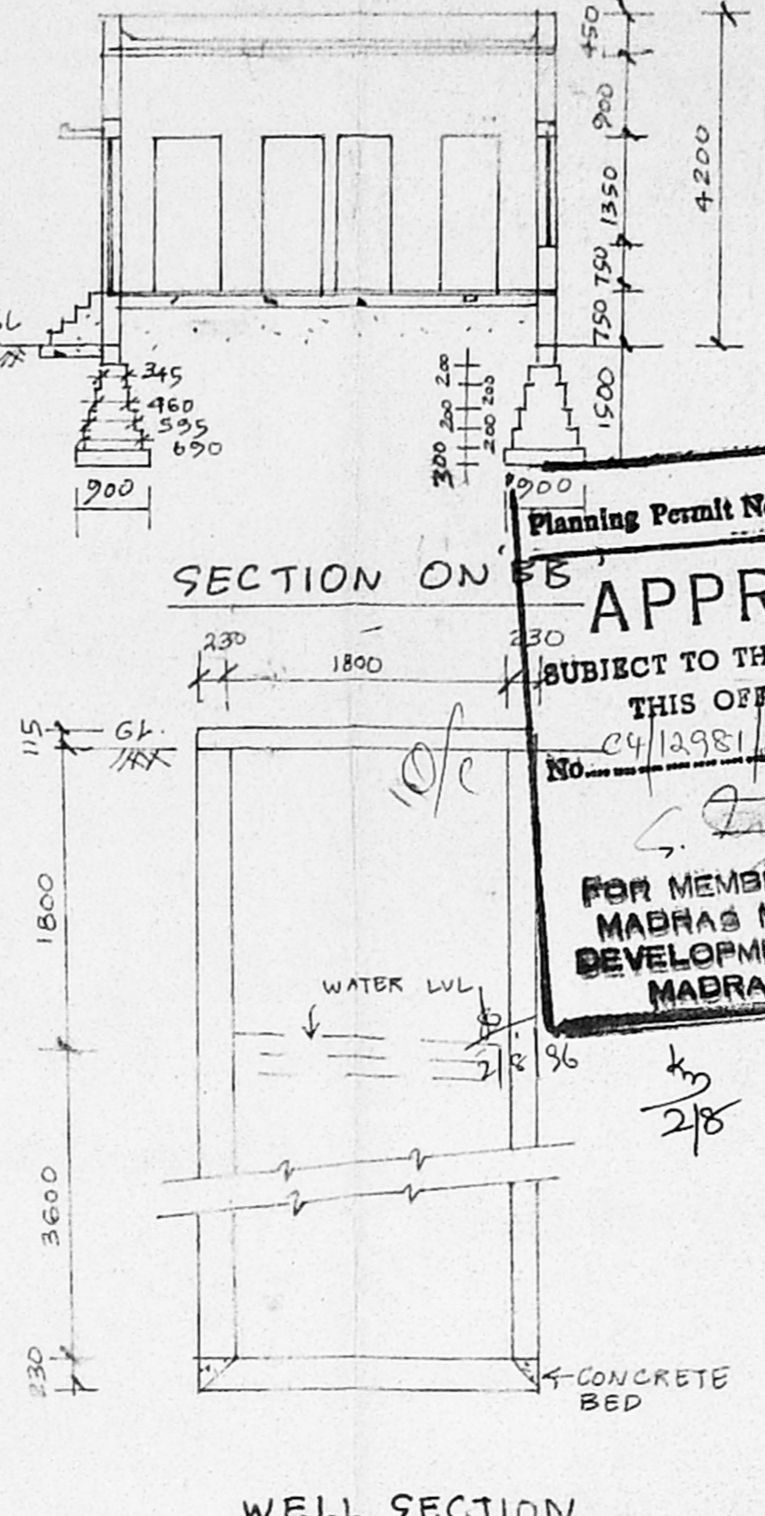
450
900
1350
750
750
1500
4200

345
460
595
690
900

28
200
200
200
28
200
200
300

900

SECTION ON 'BB'

Planning Permit No
APPR
SUBJECT TO TH
THIS OFF
No. C4/12981/
FOR MEMB
MADRAS M
DEVELOPM
MADRA

230
1800
230

115
GL

1800

3600

230

WATER LVL
21/8/86

2/8

CONCRETE BED

WELL SECTION